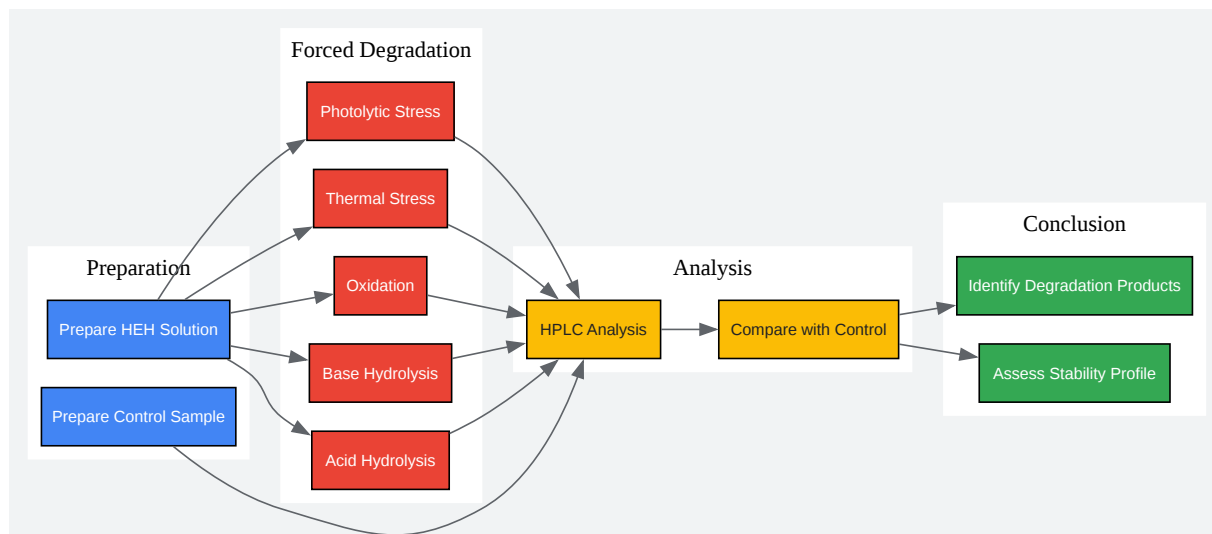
Preparation

Prepare HEH Solution

Prepare Control Sample

Forced Degradation

Photolytic Stress

Thermal Stress

Oxidation

Base Hydrolysis

Acid Hydrolysis

Analysis

HPLC Analysis

Compare with Control

Conclusion

Identify Degradation Products

Assess Stability Profile